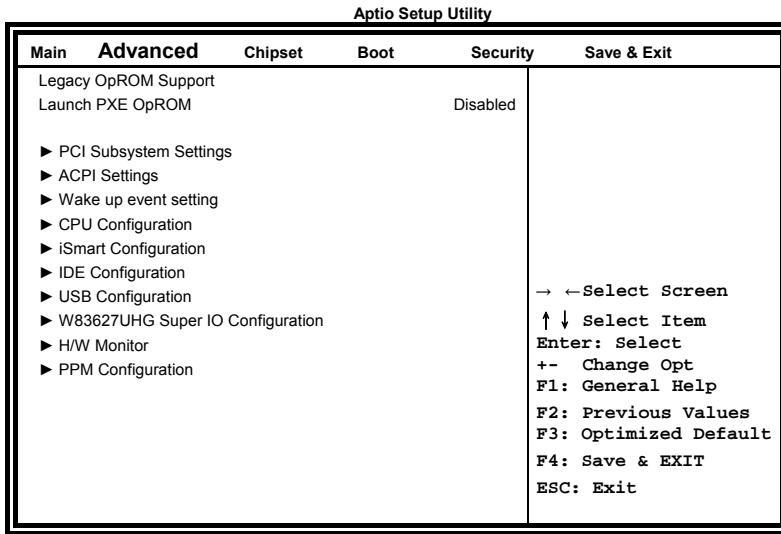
Aptio Setup Utility

| Main | Advanced | Chipset | Boot | Security | Save & Exit |
|---|---|---|---|---|---|

Legacy OpROM Support
Launch PXE OpROM Disabled

► PCI Subsystem Settings
► ACPI Settings
► Wake up event setting
► CPU Configuration
► iSmart Configuration
► IDE Configuration
► USB Configuration
► W83627UHG Super IO Configuration
► H/W Monitor
► PPM Configuration

→ ←Select Screen
↑ ↓ Select Item
Enter: Select
+- Change Opt
F1: General Help
F2: Previous Values
F3: Optimized Default
F4: Save & EXIT
ESC: Exit